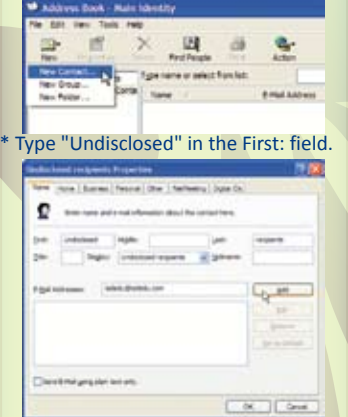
Address Book - Main Identity

File Edit View Tools Help

New Properties Delete Find People Print Action

New Contact...
New Group...
New Folder...

Type name or select from list:

Name E-Mail Address

* Type "Undisclosed" in the First: field.

Undisclosed recipients Properties

Name Home Business Personal Other NetMeeting Digital IDs

Enter name and e-mail information about this contact here.

First: Undisclosed Middle: Last: recipients

Title: Display: Undisclosed recipients Nickname:

E-Mail Addresses: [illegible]

Add

Edit

Remove

Set as Default

Send E-Mail using plain text only.

OK Cancel